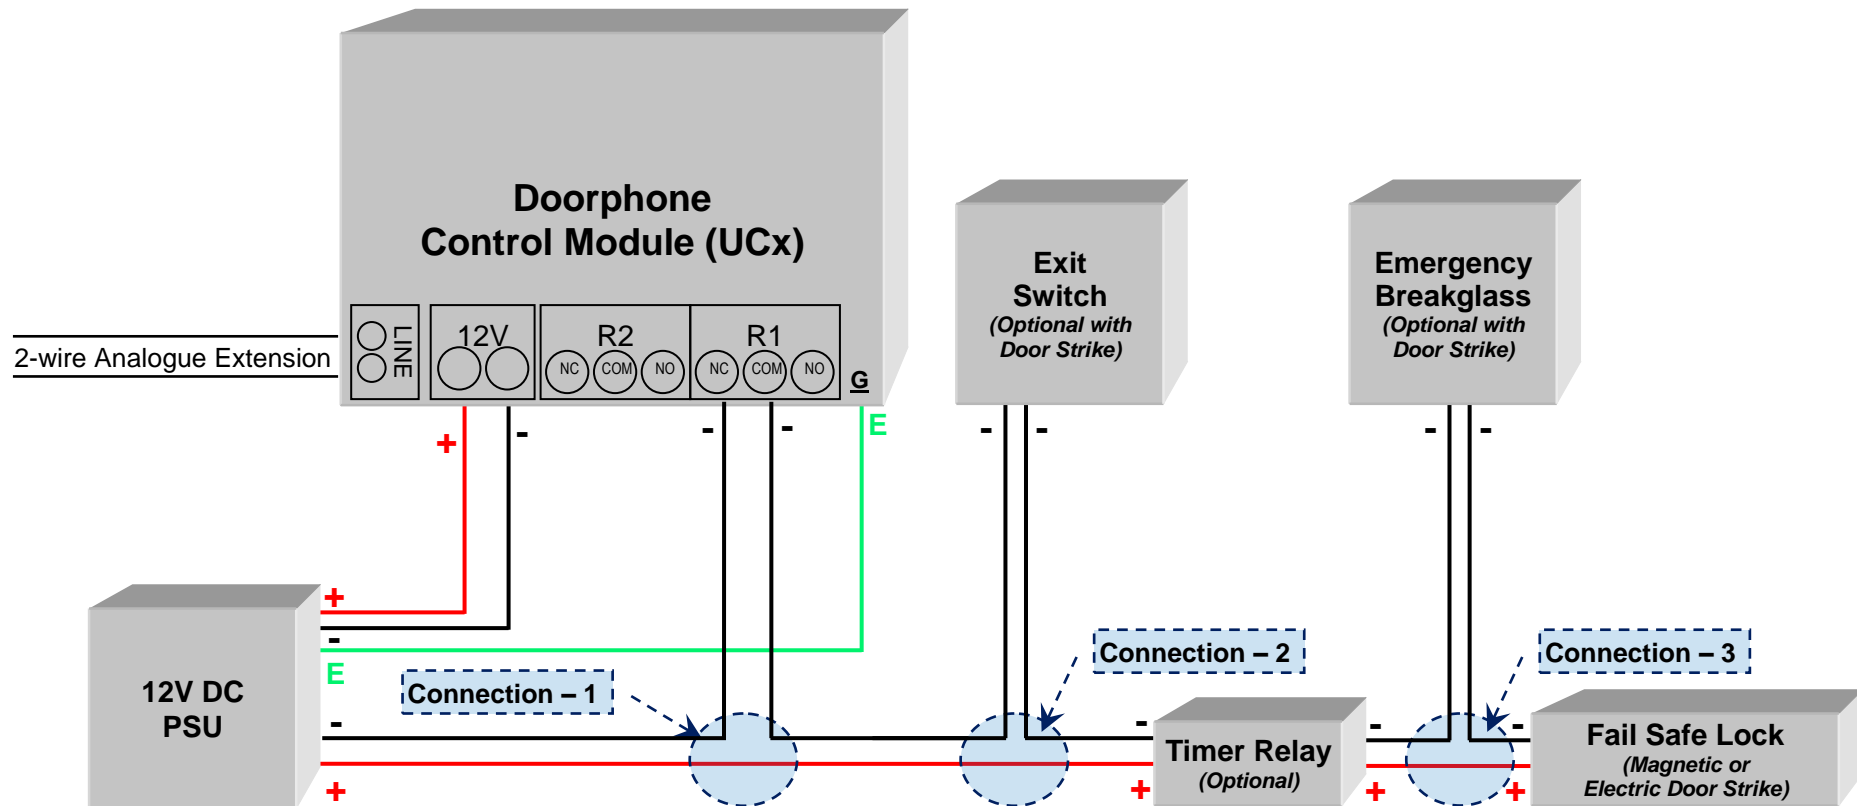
Doorphone
Control Module (UCx)

LINE
12V
R2
NC COM NO
R1
NC COM NO
G

2-wire Analogue Extension

Exit
Switch
(Optional with
Door Strike)

Emergency
Breakglass
(Optional with
Door Strike)

+ - - - E - - - -

12V DC
PSU

+
-
E
-
+

Connection – 1
Connection – 2
Connection – 3

-
+
Timer Relay
(Optional)

-
+
-
+
Fail Safe Lock
(Magnetic or
Electric Door Strike)